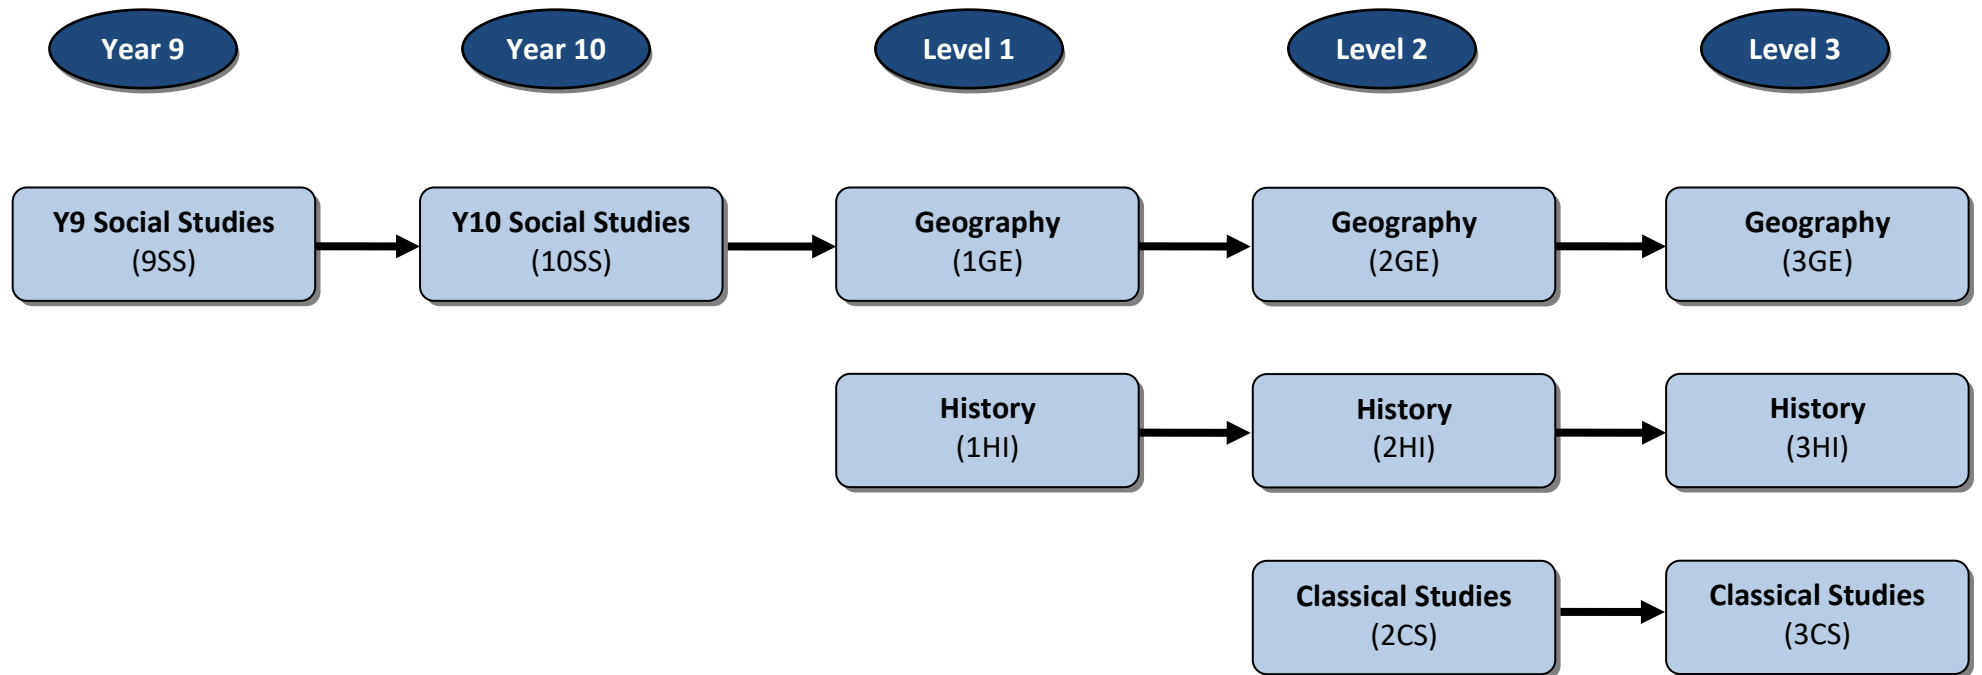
Year 9

Year 10

Level 1

Level 2

Level 3

Y9 Social Studies
(9SS)

Y10 Social Studies
(10SS)

Geography
(1GE)

Geography
(2GE)

Geography
(3GE)

History
(1HI)

History
(2HI)

History
(3HI)

Classical Studies
(2CS)

Classical Studies
(3CS)